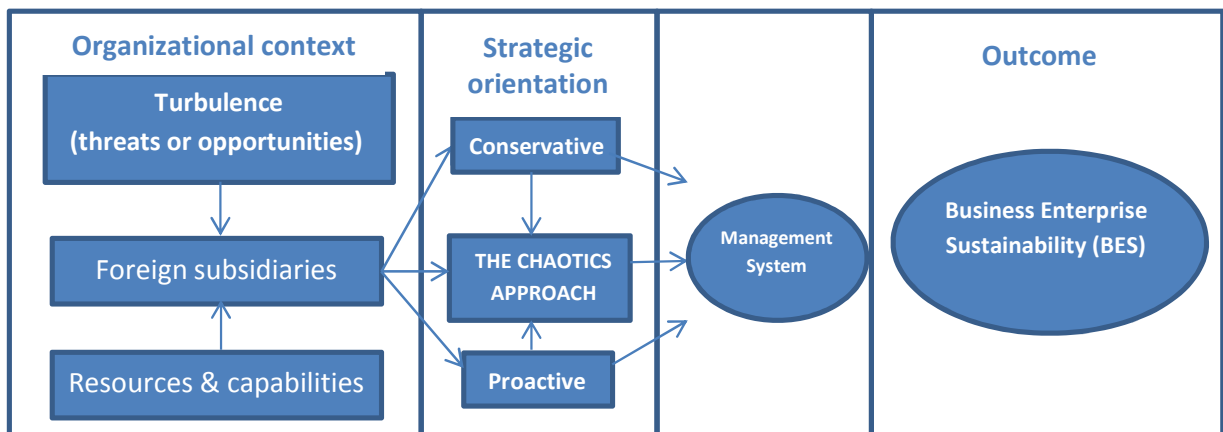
Organizational context

Turbulence (threats or opportunities)

Foreign subsidiaries

Resources & capabilities

Strategic orientation

Conservative

THE CHAOTICS APPROACH

Proactive

Management System

Outcome

Business Enterprise Sustainability (BES)